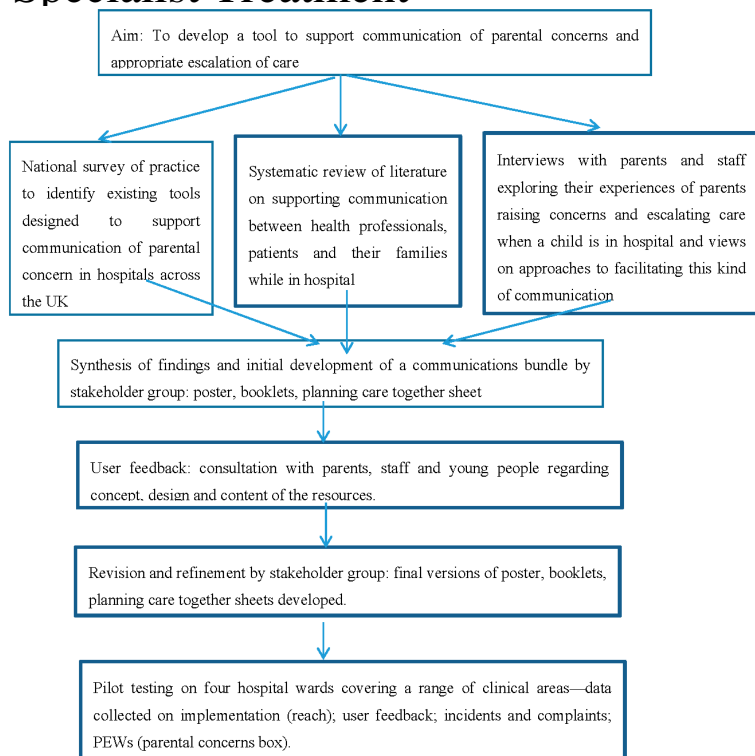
Specialist Treatment

Aim: To develop a tool to support communication of parental concerns and appropriate escalation of care

National survey of practice to identify existing tools designed to support communication of parental concern in hospitals across the UK

Systematic review of literature on supporting communication between health professionals, patients and their families while in hospital

Interviews with parents and staff exploring their experiences of parents raising concerns and escalating care when a child is in hospital and views on approaches to facilitating this kind of communication

Synthesis of findings and initial development of a communications bundle by stakeholder group: poster, booklets, planning care together sheet

User feedback: consultation with parents, staff and young people regarding concept, design and content of the resources.

Revision and refinement by stakeholder group: final versions of poster, booklets, planning care together sheets developed.

Pilot testing on four hospital wards covering a range of clinical areas—data collected on implementation (reach); user feedback; incidents and complaints; PEWs (parental concerns box).